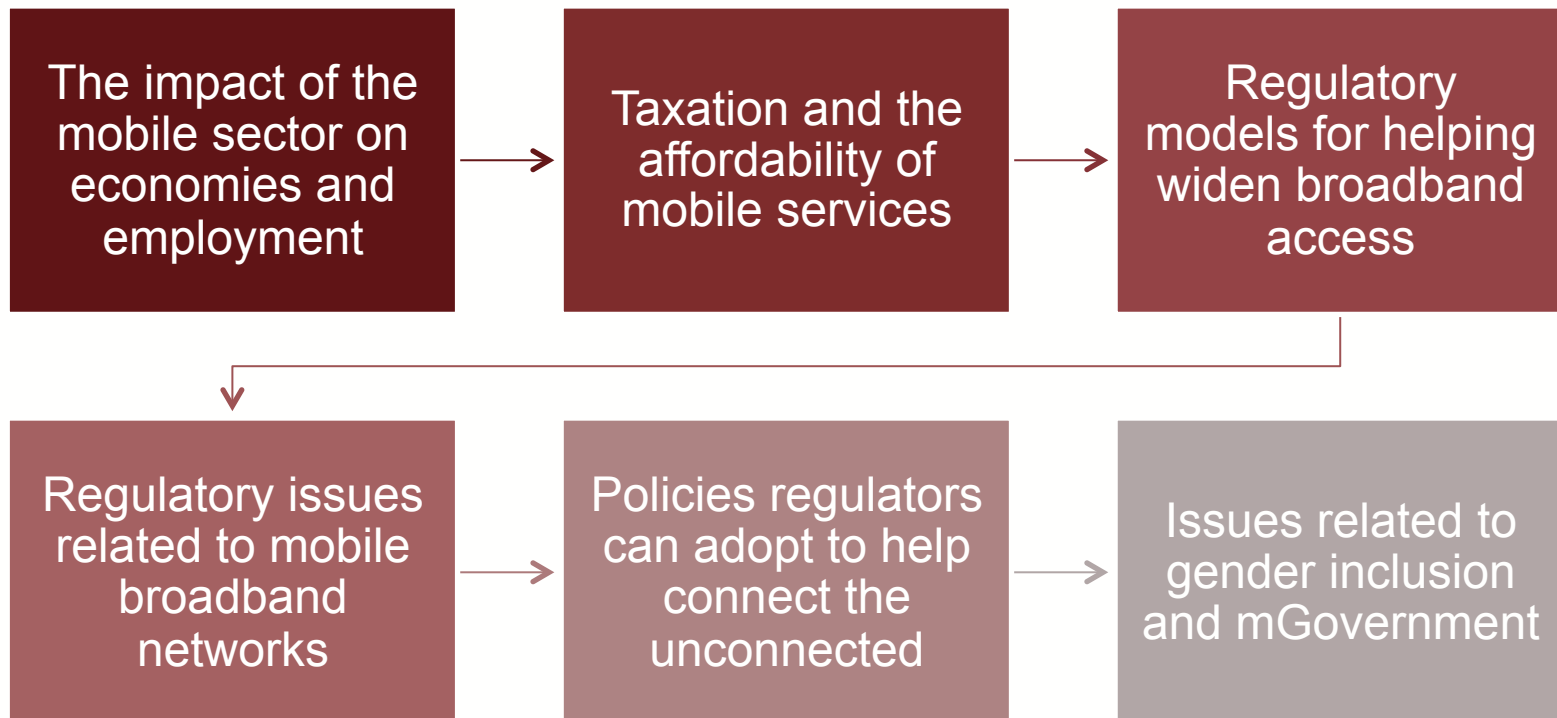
The impact of the mobile sector on economies and employment

Taxation and the affordability of mobile services

Regulatory models for helping widen broadband access

Regulatory issues related to mobile broadband networks

Policies regulators can adopt to help connect the unconnected

Issues related to gender inclusion and mGovernment